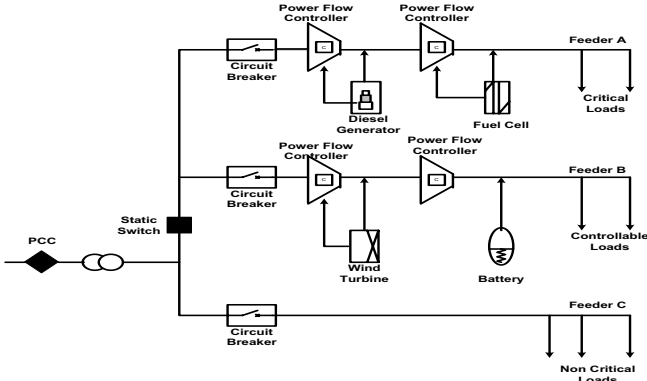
Power Flow Controller
Power Flow Controller
Circuit Breaker
C
C
Feeder A
Diesel Generator
Fuel Cell
Critical Loads
Power Flow Controller
Power Flow Controller
Circuit Breaker
C
C
Feeder B
Static Switch
Wind Turbine
Battery
Controllable Loads
PCC
Circuit Breaker
Feeder C
Non Critical Loads